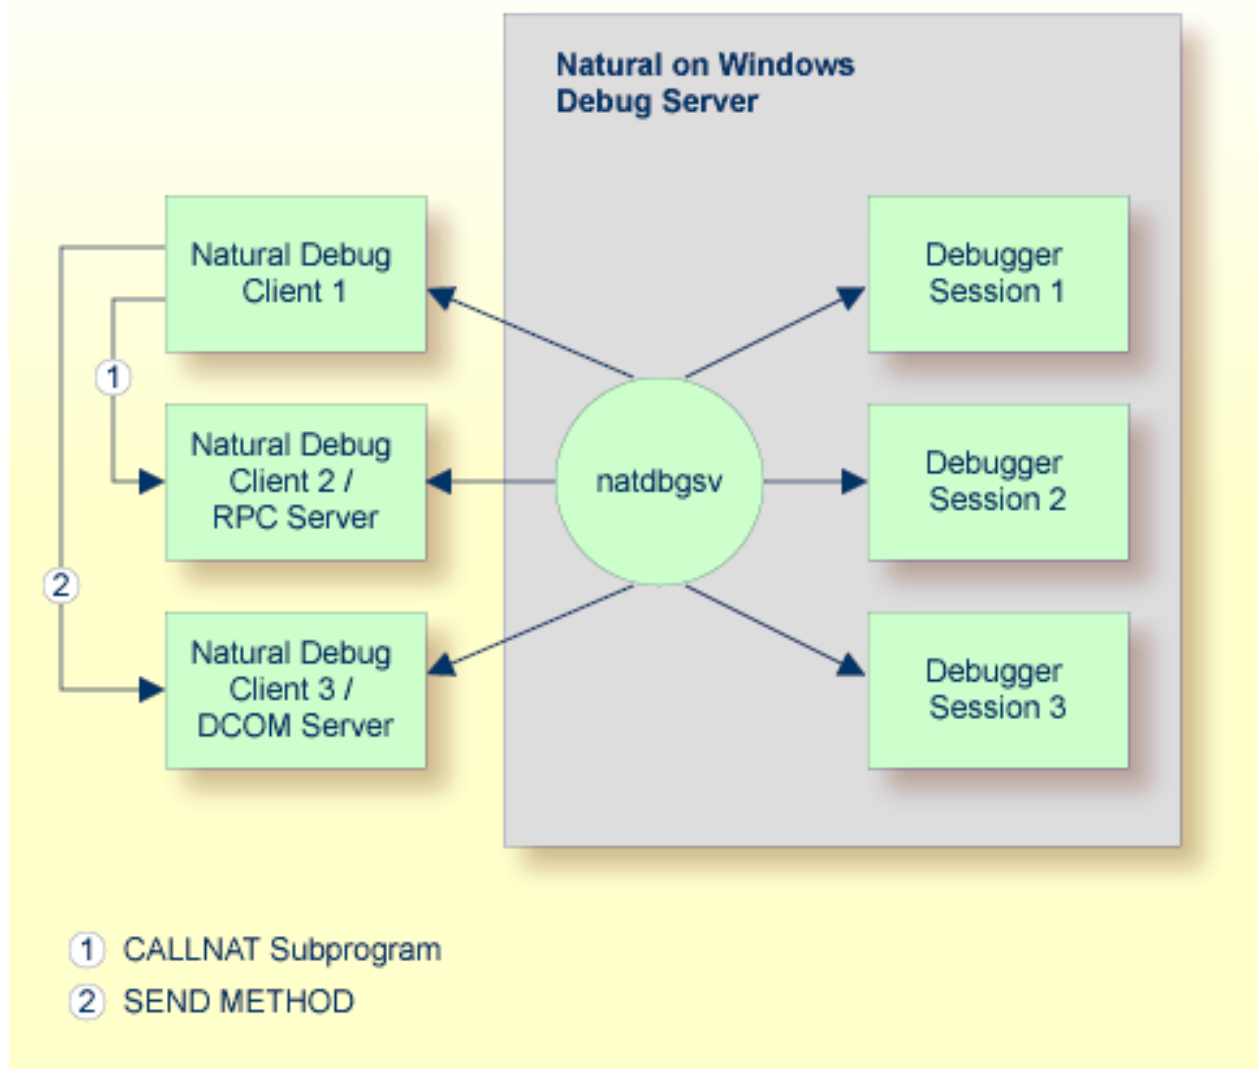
Natural on Windows
Debug Server

Natural Debug Client 1

1

Natural Debug Client 2 / RPC Server

2

Natural Debug Client 3 / DCOM Server

natdbgsv

Debugger Session 1

Debugger Session 2

Debugger Session 3

1 CALLNAT Subprogram

2 SEND METHOD